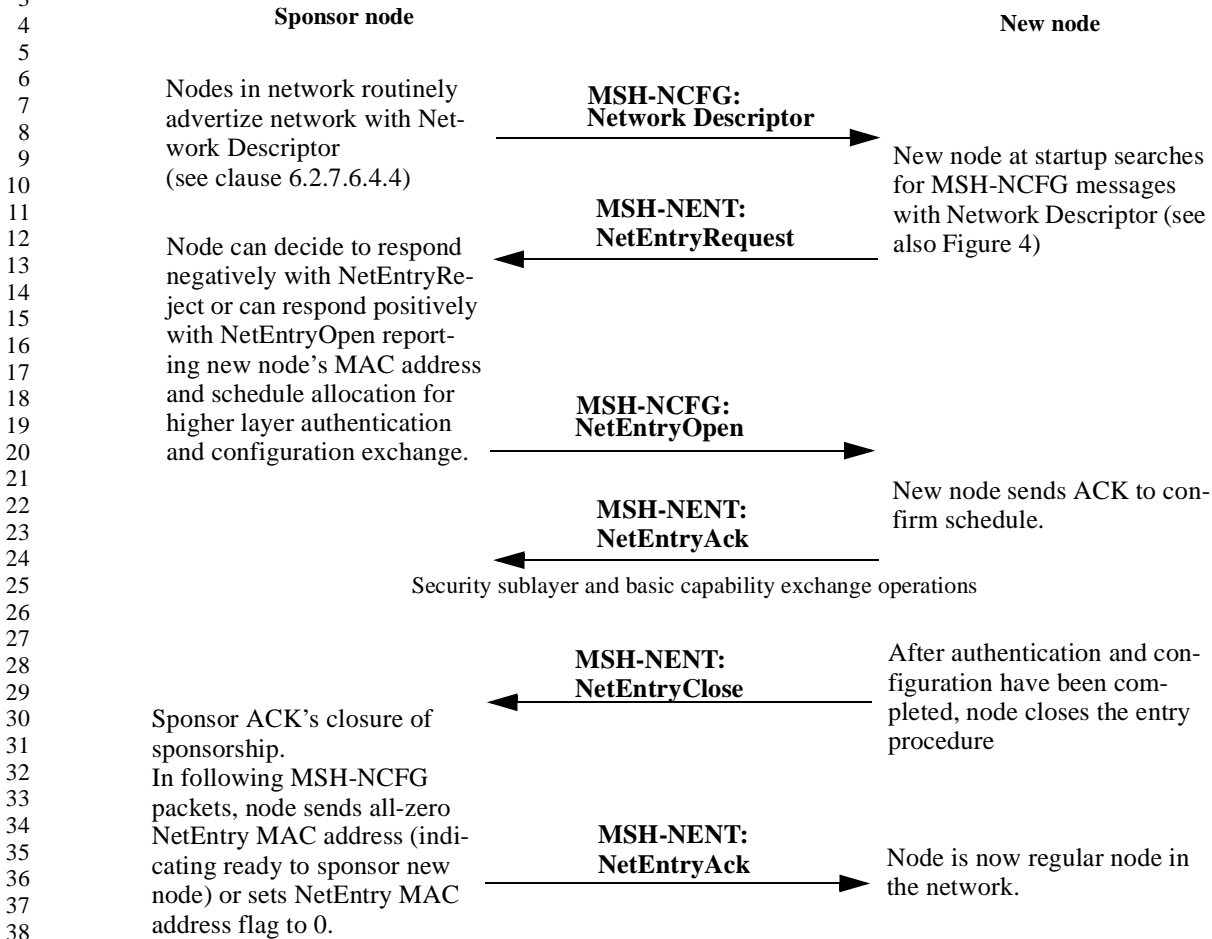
3
4 Sponsor node
New node
5
6 Nodes in network routinely advertize network with Network Descriptor (see clause 6.2.7.6.4.4)
7
8
9
10
MSH-NCFG: Network Descriptor

New node at startup searches for MSH-NCFG messages with Network Descriptor (see also Figure 4)
11
12
13
MSH-NENT: NetEntryRequest

Node can decide to respond negatively with NetEntryReject or can respond positively with NetEntryOpen reporting new node's MAC address and schedule allocation for higher layer authentication and configuration exchange.
14
15
16
17
18
19
20
MSH-NCFG: NetEntryOpen
21
22
23
24
MSH-NENT: NetEntryAck

New node sends ACK to confirm schedule.
25 Security sublayer and basic capability exchange operations
26
27
28
29
MSH-NENT: NetEntryClose

After authentication and configuration have been completed, node closes the entry procedure
30
31
32
33
Sponsor ACK's closure of sponsorship.
In following MSH-NCFG packets, node sends all-zero NetEntry MAC address (indicating ready to sponsor new node) or sets NetEntry MAC address flag to 0.
34
35
36
37
38
MSH-NENT: NetEntryAck

Node is now regular node in the network.